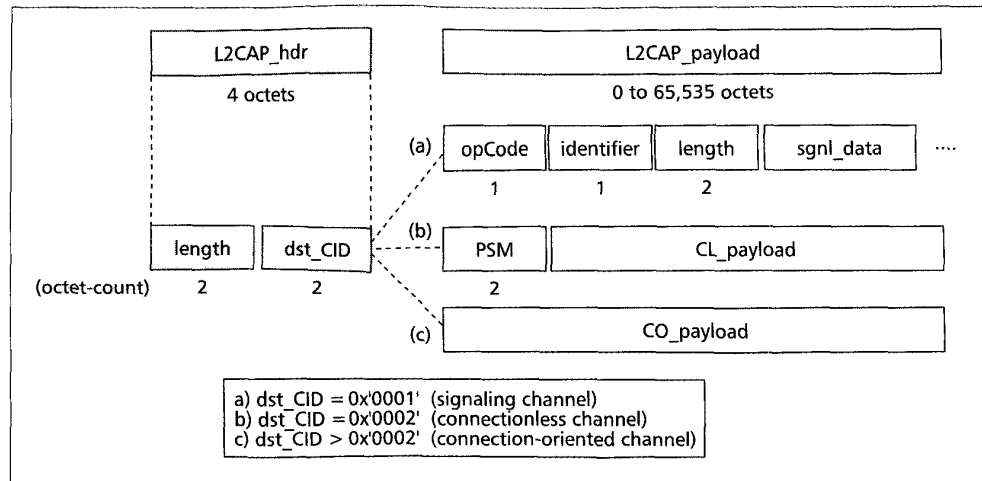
L2CAP_hdr

4 octets

L2CAP_payload

0 to 65,535 octets

(a) opCode identifier length sgnl_data ....

1 1 2

(b) PSM CL_payload

2

(c) CO_payload

length dst_CID

(octet-count) 2 2

a) dst_CID = 0x'0001' (signaling channel)
b) dst_CID = 0x'0002' (connectionless channel)
c) dst_CID > 0x'0002' (connection-oriented channel)